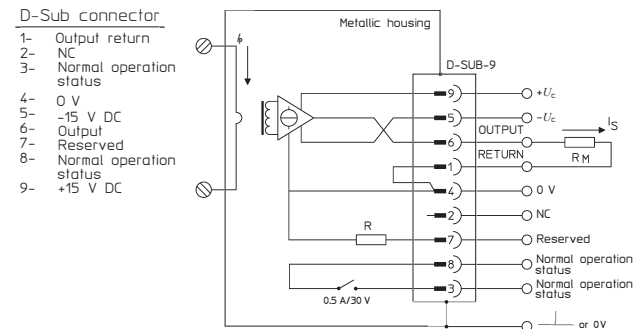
D-Sub connector
1- Output return
2- NC
3- Normal operation status
4- 0 V
5- -15 V DC
6- Output
7- Reserved
8- Normal operation status
9- +15 V DC

Metallic housing
D-SUB-9
$I_P$
9
5
6
1
4
2
7
8
3
$+U_c$
$-U_c$
OUTPUT
RETURN
$I_S$
RM
0 V
NC
R
Reserved
Normal operation status
Normal operation status
0.5 A/30 V
or 0V